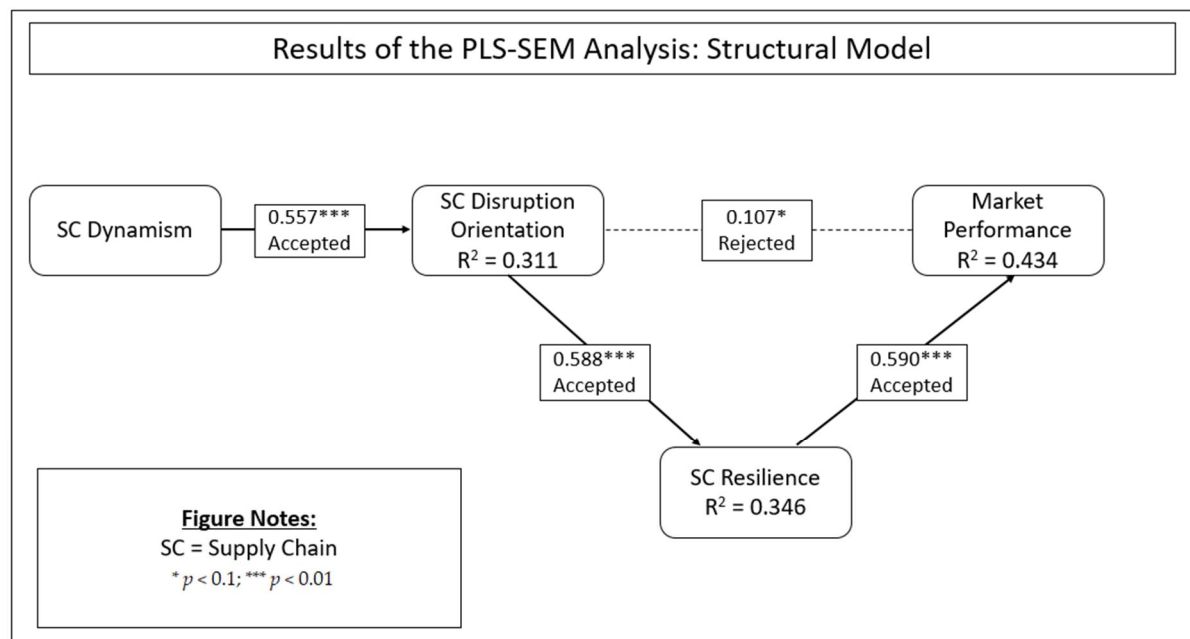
Results of the PLS-SEM Analysis: Structural Model

SC Dynamism

0.557***
Accepted

SC Disruption Orientation
$R^2 = 0.311$

0.107*
Rejected

Market Performance
$R^2 = 0.434$

0.588***
Accepted

0.590***
Accepted

SC Resilience
$R^2 = 0.346$

Figure Notes:
SC = Supply Chain
$^{*} p < 0.1$; $^{***} p < 0.01$